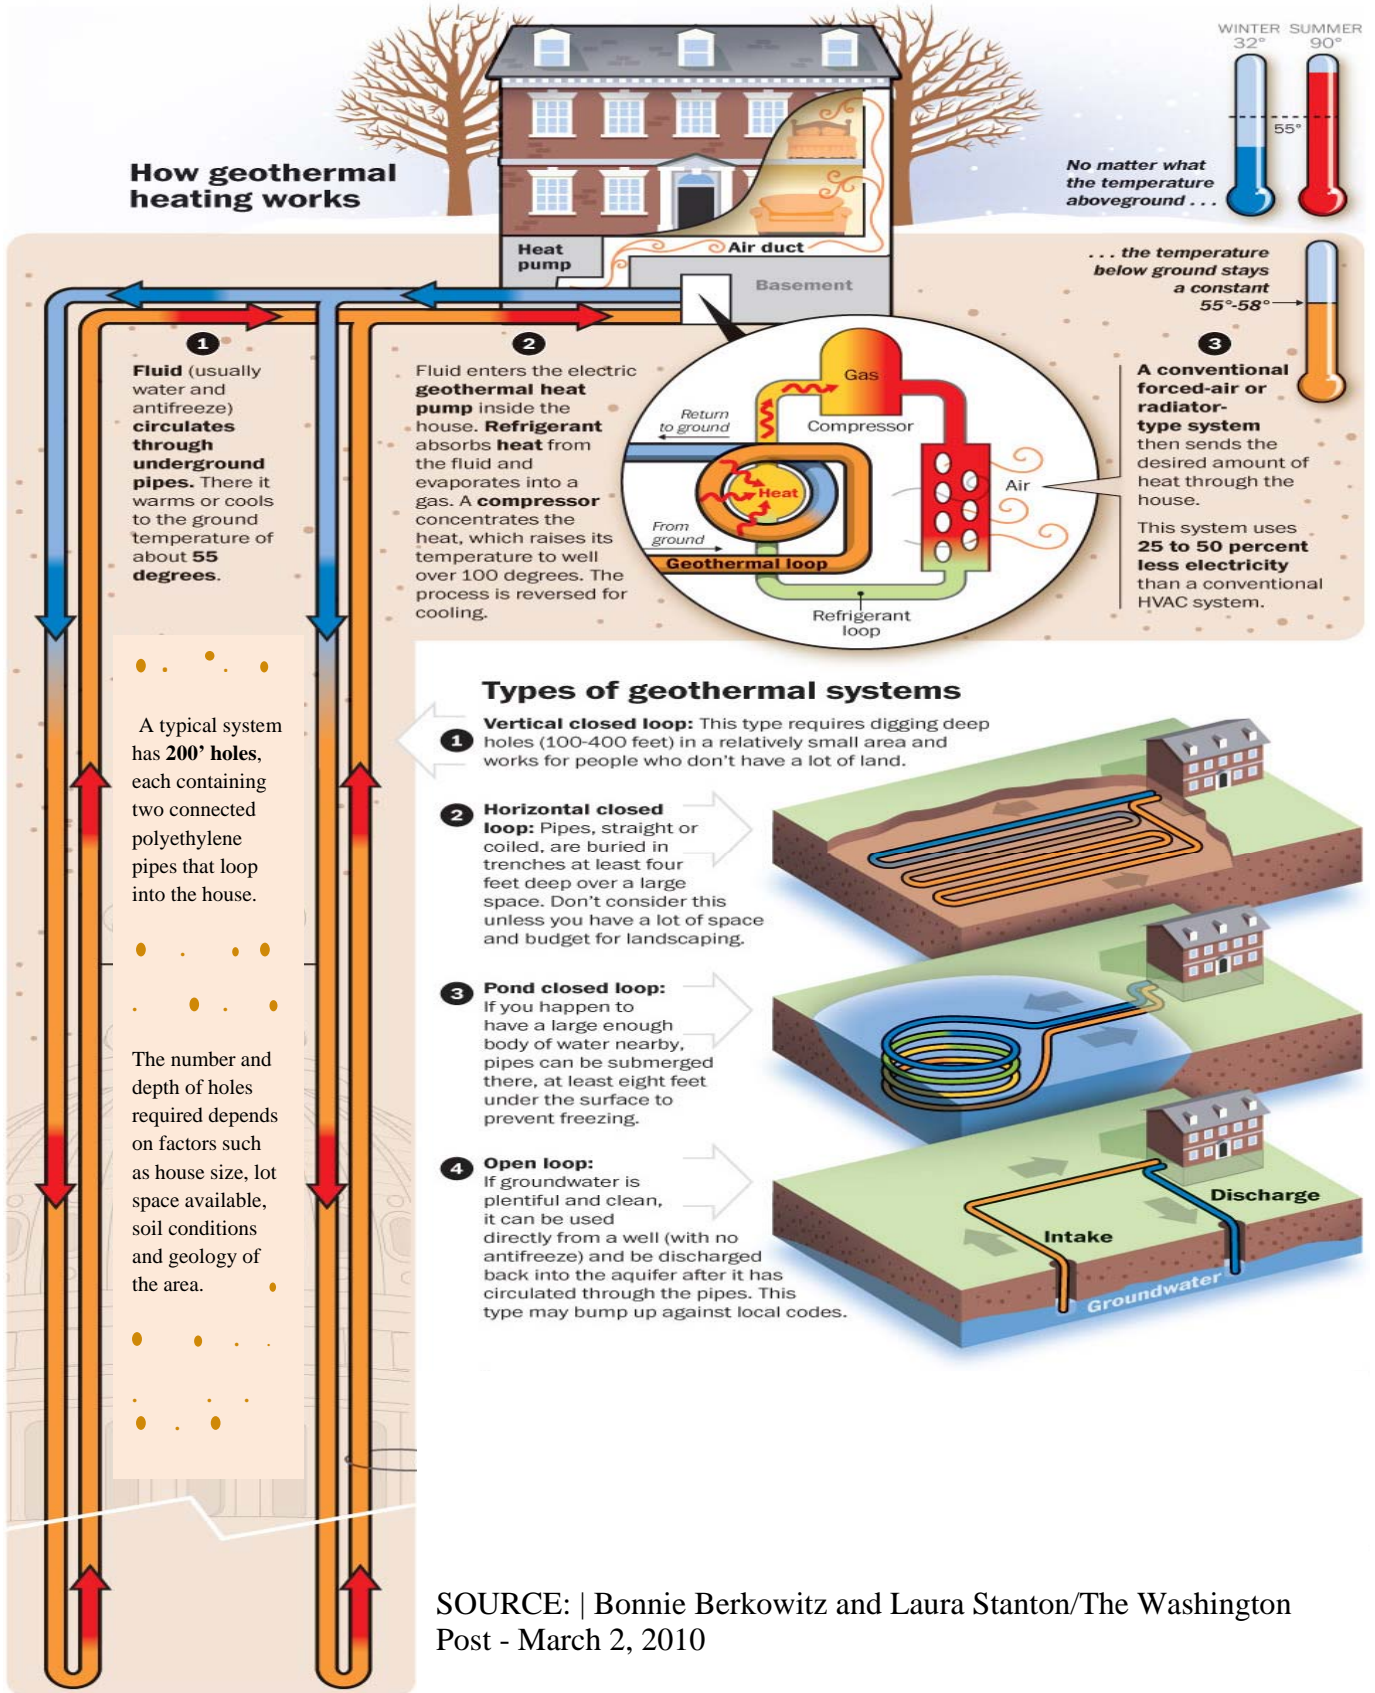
How geothermal heating works

WINTER 32°
SUMMER 90°
55°

No matter what the temperature aboveground . . .

Heat pump
Air duct
Basement

. . . the temperature below ground stays a constant 55°-58°

1
Fluid (usually water and antifreeze) circulates through underground pipes. There it warms or cools to the ground temperature of about 55 degrees.

2
Fluid enters the electric geothermal heat pump inside the house. Refrigerant absorbs heat from the fluid and evaporates into a gas. A compressor concentrates the heat, which raises its temperature to well over 100 degrees. The process is reversed for cooling.

Gas
Return to ground
Compressor
Heat
Air
From ground
Geothermal loop
Refrigerant loop

3
A conventional forced-air or radiator-type system then sends the desired amount of heat through the house.

This system uses 25 to 50 percent less electricity than a conventional HVAC system.

A typical system has 200' holes, each containing two connected polyethylene pipes that loop into the house.

The number and depth of holes required depends on factors such as house size, lot space available, soil conditions and geology of the area.

Types of geothermal systems

1 Vertical closed loop: This type requires digging deep holes (100-400 feet) in a relatively small area and works for people who don't have a lot of land.

2 Horizontal closed loop: Pipes, straight or coiled, are buried in trenches at least four feet deep over a large space. Don't consider this unless you have a lot of space and budget for landscaping.

3 Pond closed loop: If you happen to have a large enough body of water nearby, pipes can be submerged there, at least eight feet under the surface to prevent freezing.

4 Open loop: If groundwater is plentiful and clean, it can be used directly from a well (with no antifreeze) and be discharged back into the aquifer after it has circulated through the pipes. This type may bump up against local codes.

Discharge
Intake
Groundwater

SOURCE: | Bonnie Berkowitz and Laura Stanton/The Washington Post - March 2, 2010